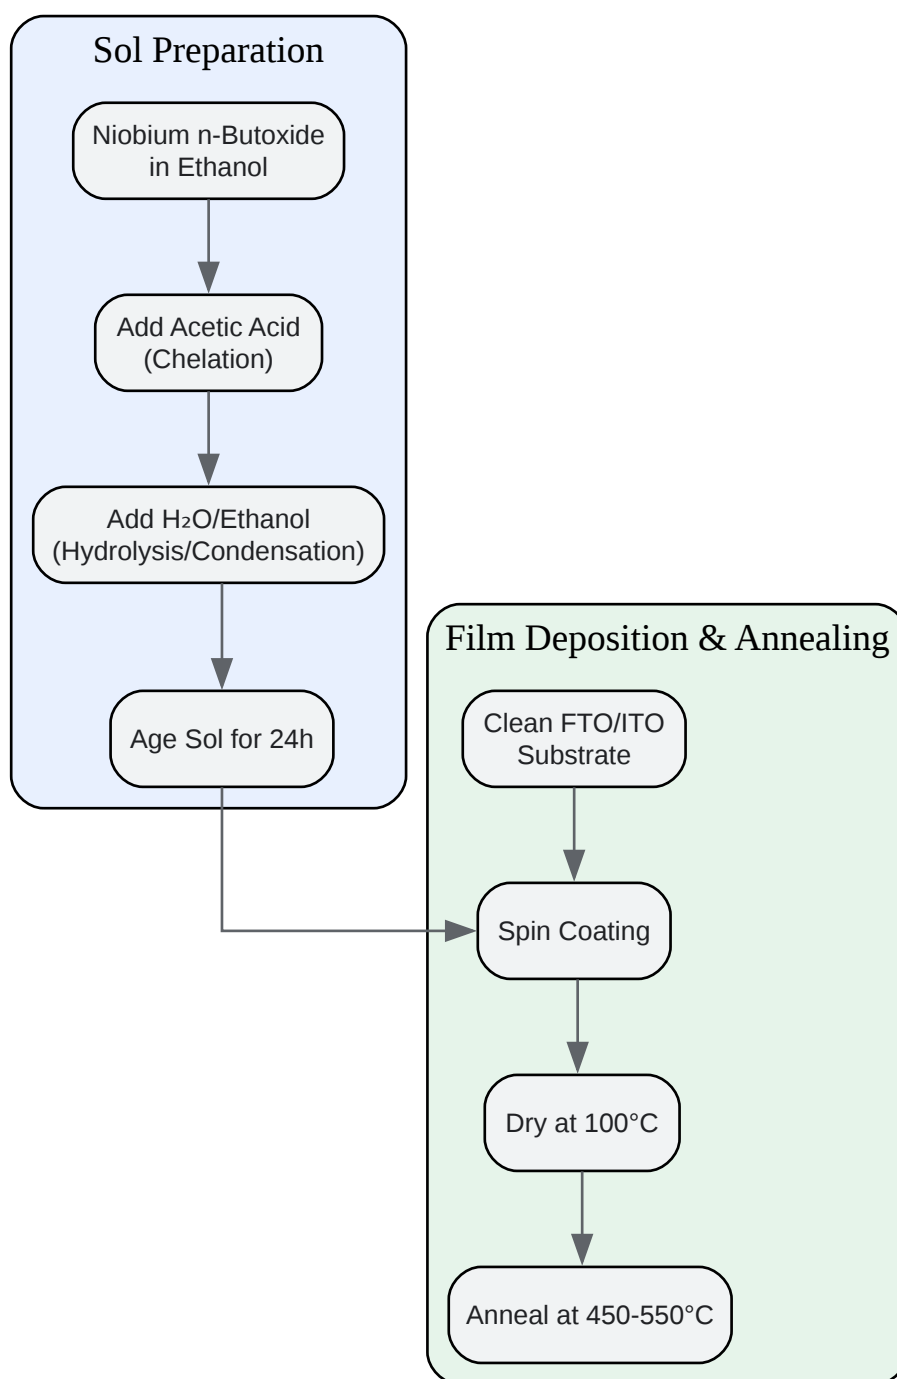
Sol Preparation

Niobium n-Butoxide in Ethanol

Add Acetic Acid (Chelation)

Add $H_2O$/Ethanol (Hydrolysis/Condensation)

Age Sol for 24h

Film Deposition & Annealing

Clean FTO/ITO Substrate

Spin Coating

Dry at 100°C

Anneal at 450-550°C